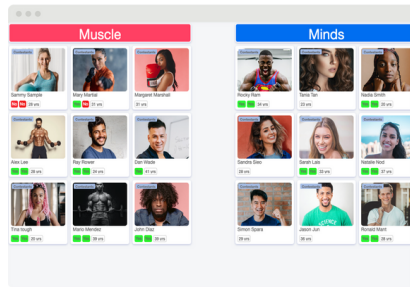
Muscle

Contestants
Sammy Sample
No No 28 yrs

Contestants
Mary Martial
Yes No 31 yrs

Contestants
Margaret Marshall
31 yrs

Contestants
Alex Lee
Yes Yes 28 yrs

Contestants
Ray Rewer
Yes Yes 26 yrs

Contestants
Dan Wade
Yes Yes 41 yrs

Contestants
Tina tough
Yes Yes 20 yrs

Contestants
Mario Mendez
Yes Yes 29 yrs

Contestants
John Diaz
Yes Yes 28 yrs

Minds

Contestants
Rocky Ram
Yes Yes 34 yrs

Contestants
Tania Tan
23 yrs

Contestants
Nadia Smith
Yes Yes 29 yrs

Contestants
Sandra Sisc
28 yrs

Contestants
Sarah Lais
Yes Yes 30 yrs

Contestants
Natalie Nod
Yes Yes 29 yrs

Contestants
Simon Spara
29 yrs

Contestants
Jason Jun
Yes Yes 26 yrs

Contestants
Ronald Marri
Yes Yes 29 yrs